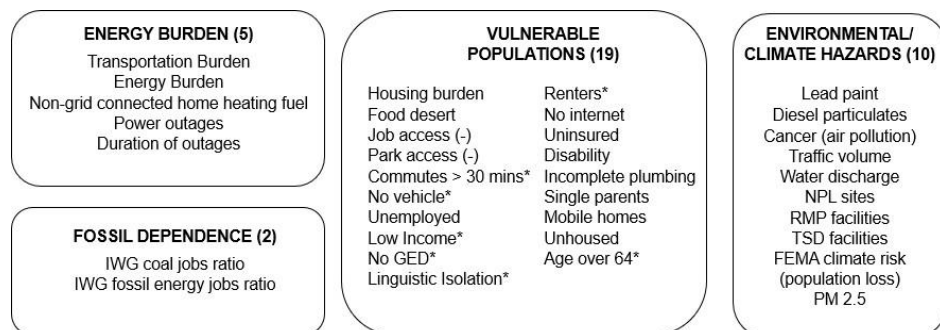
ENERGY BURDEN (5)
Transportation Burden
Energy Burden
Non-grid connected home heating fuel
Power outages
Duration of outages

FOSSIL DEPENDENCE (2)
IWG coal jobs ratio
IWG fossil energy jobs ratio

VULNERABLE POPULATIONS (19)
Housing burden
Food desert
Job access (-)
Park access (-)
Commutes > 30 mins*
No vehicle*
Unemployed
Low Income*
No GED*
Linguistic Isolation*

Renters*
No internet
Uninsured
Disability
Incomplete plumbing
Single parents
Mobile homes
Unhoused
Age over 64*

ENVIRONMENTAL/ CLIMATE HAZARDS (10)
Lead paint
Diesel particulates
Cancer (air pollution)
Traffic volume
Water discharge
NPL sites
RMP facilities
TSD facilities
FEMA climate risk (population loss)
PM 2.5